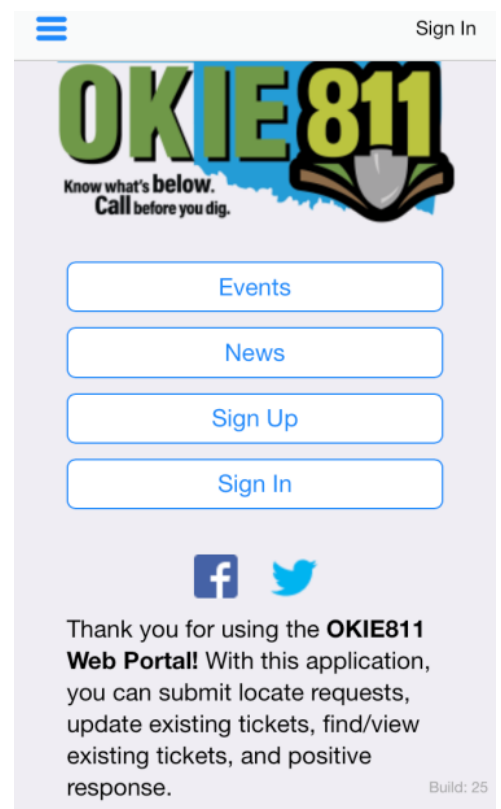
Sign In

OKIE811
Know what's below. Call before you dig.

Events

News

Sign Up

Sign In

f

Thank you for using the **OKIE811 Web Portal!** With this application, you can submit locate requests, update existing tickets, find/view existing tickets, and positive response.

Build: 25